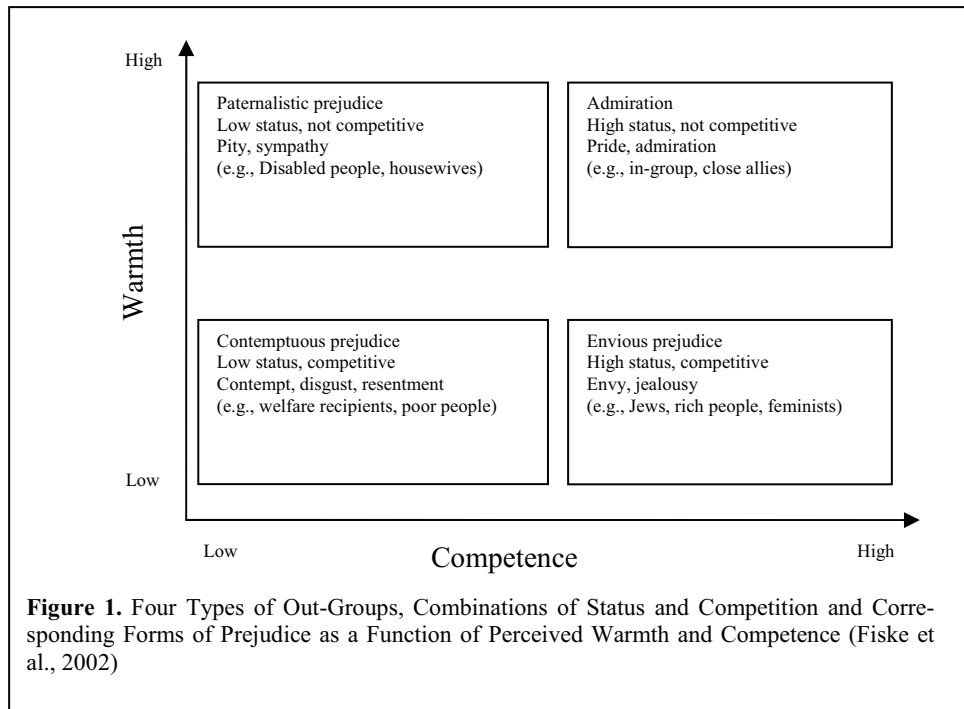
High

Paternalistic prejudice
Low status, not competitive
Pity, sympathy
(e.g., Disabled people, housewives)

Admiration
High status, not competitive
Pride, admiration
(e.g., in-group, close allies)

Warmth

Contemptuous prejudice
Low status, competitive
Contempt, disgust, resentment
(e.g., welfare recipients, poor people)

Envious prejudice
High status, competitive
Envy, jealousy
(e.g., Jews, rich people, feminists)

Low

Low

Competence

High

**Figure 1.** Four Types of Out-Groups, Combinations of Status and Competition and Corresponding Forms of Prejudice as a Function of Perceived Warmth and Competence (Fiske et al., 2002)